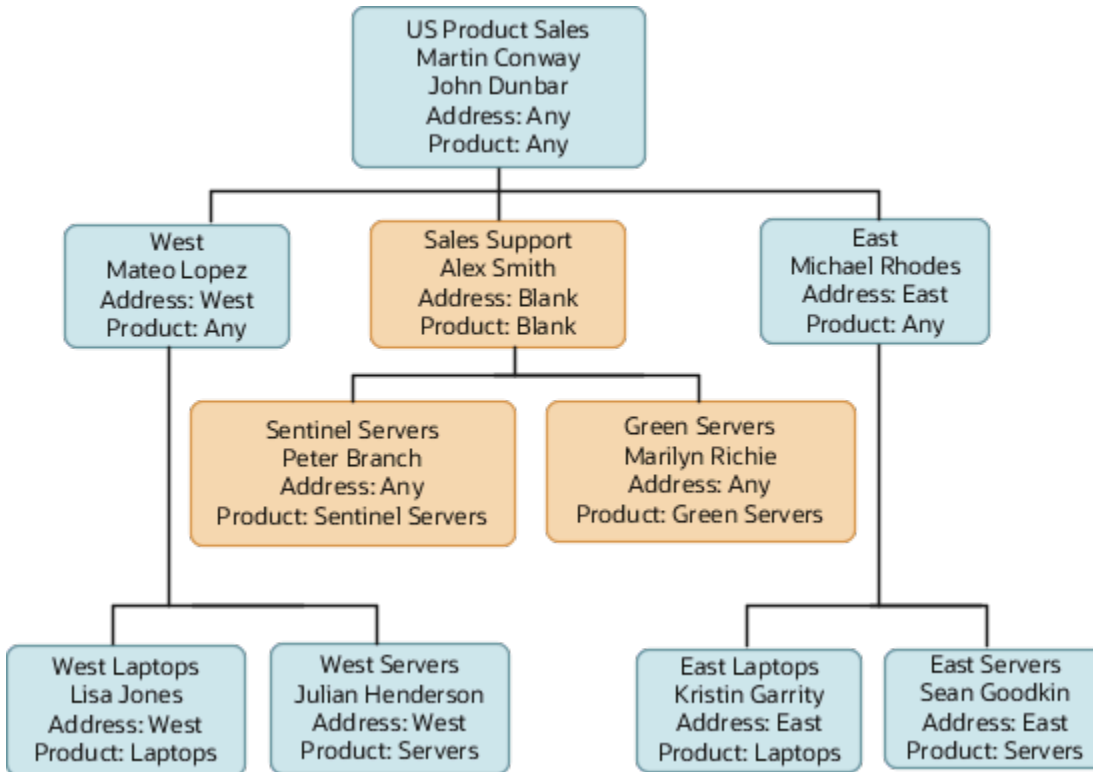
US Product Sales
Martin Conway
John Dunbar
Address: Any
Product: Any

West
Mateo Lopez
Address: West
Product: Any

Sales Support
Alex Smith
Address: Blank
Product: Blank

East
Michael Rhodes
Address: East
Product: Any

Sentinel Servers
Peter Branch
Address: Any
Product: Sentinel Servers

Green Servers
Marilyn Richie
Address: Any
Product: Green Servers

West Laptops
Lisa Jones
Address: West
Product: Laptops

West Servers
Julian Henderson
Address: West
Product: Servers

East Laptops
Kristin Garrity
Address: East
Product: Laptops

East Servers
Sean Goodkin
Address: East
Product: Servers